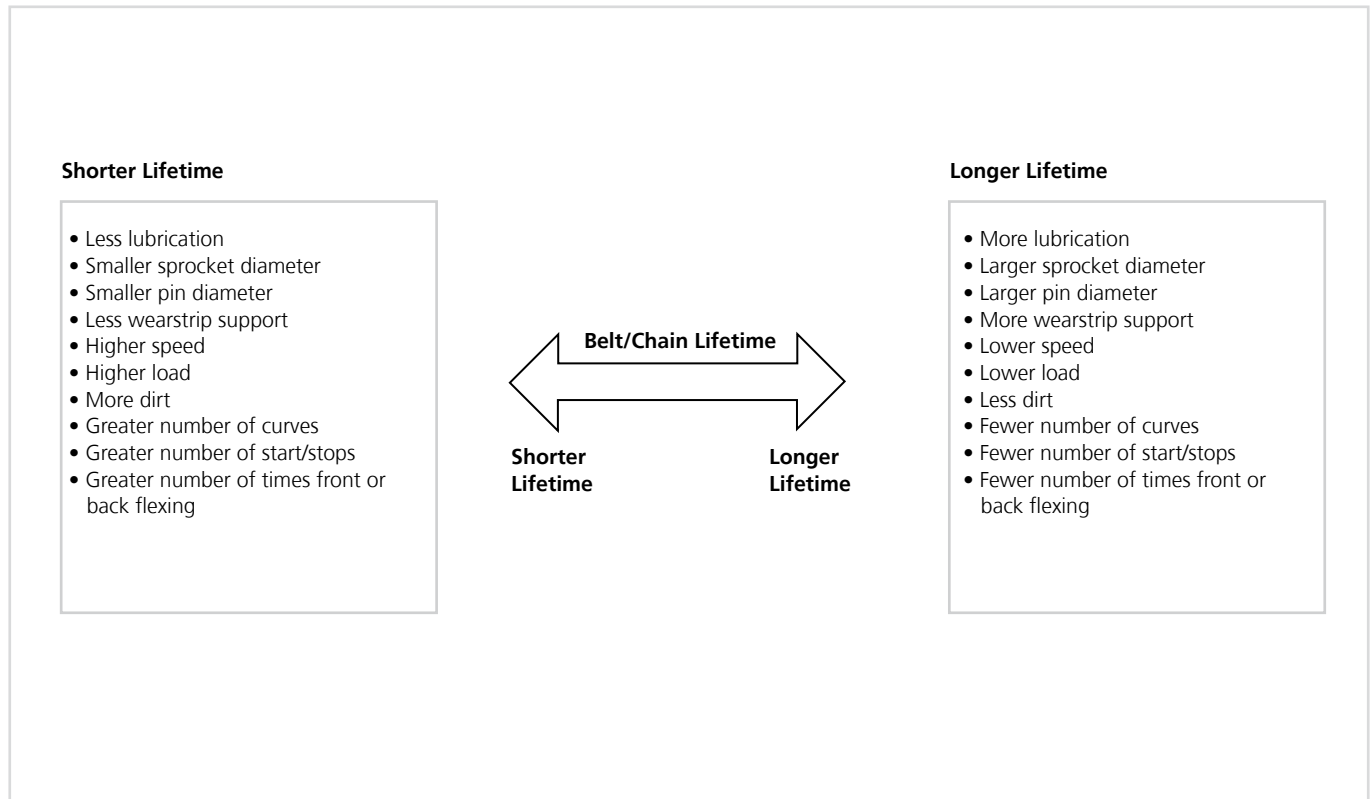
**Shorter Lifetime**

- Less lubrication
- Smaller sprocket diameter
- Smaller pin diameter
- Less wearstrip support
- Higher speed
- Higher load
- More dirt
- Greater number of curves
- Greater number of start/stops
- Greater number of times front or back flexing

**Belt/Chain Lifetime**

**Shorter Lifetime**

**Longer Lifetime**

**Longer Lifetime**

- More lubrication
- Larger sprocket diameter
- Larger pin diameter
- More wearstrip support
- Lower speed
- Lower load
- Less dirt
- Fewer number of curves
- Fewer number of start/stops
- Fewer number of times front or back flexing